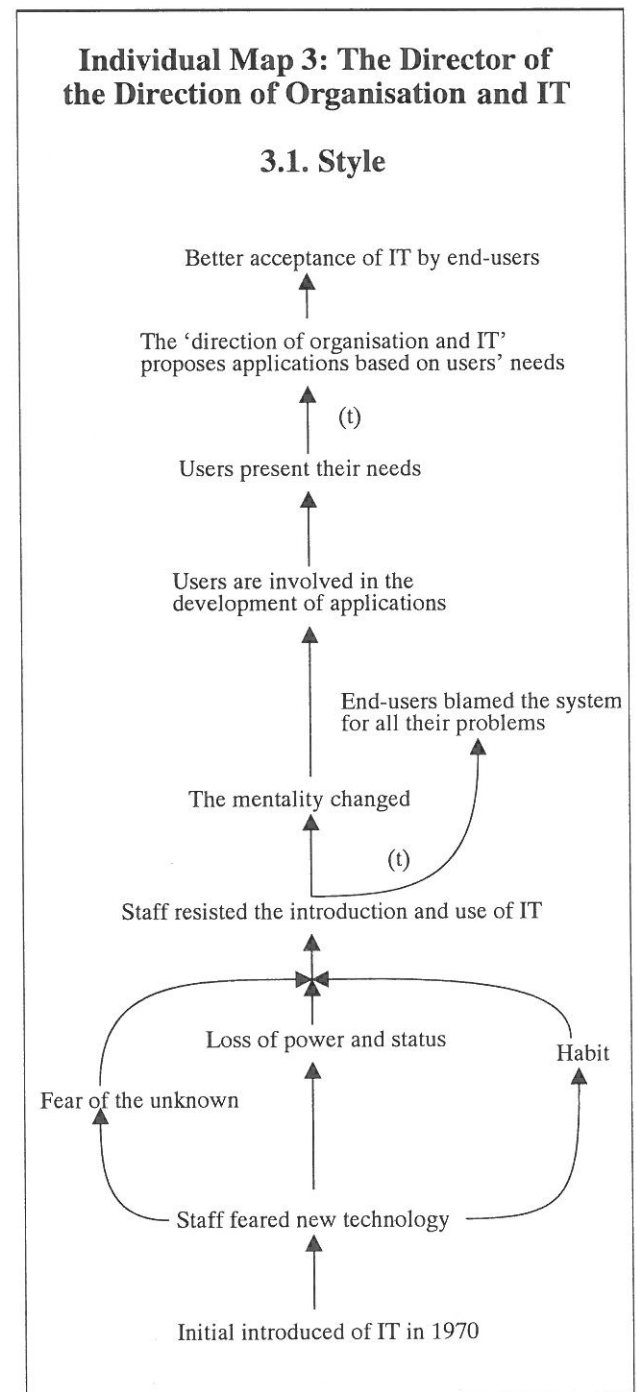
Individual Map 3: The Director of the Direction of Organisation and IT

3.1. Style

Better acceptance of IT by end-users

The 'direction of organisation and IT' proposes applications based on users' needs

(t)

Users present their needs

Users are involved in the development of applications

End-users blamed the system for all their problems

The mentality changed

(t)

Staff resisted the introduction and use of IT

Loss of power and status

Habit

Fear of the unknown

Staff feared new technology

Initial introduced of IT in 1970